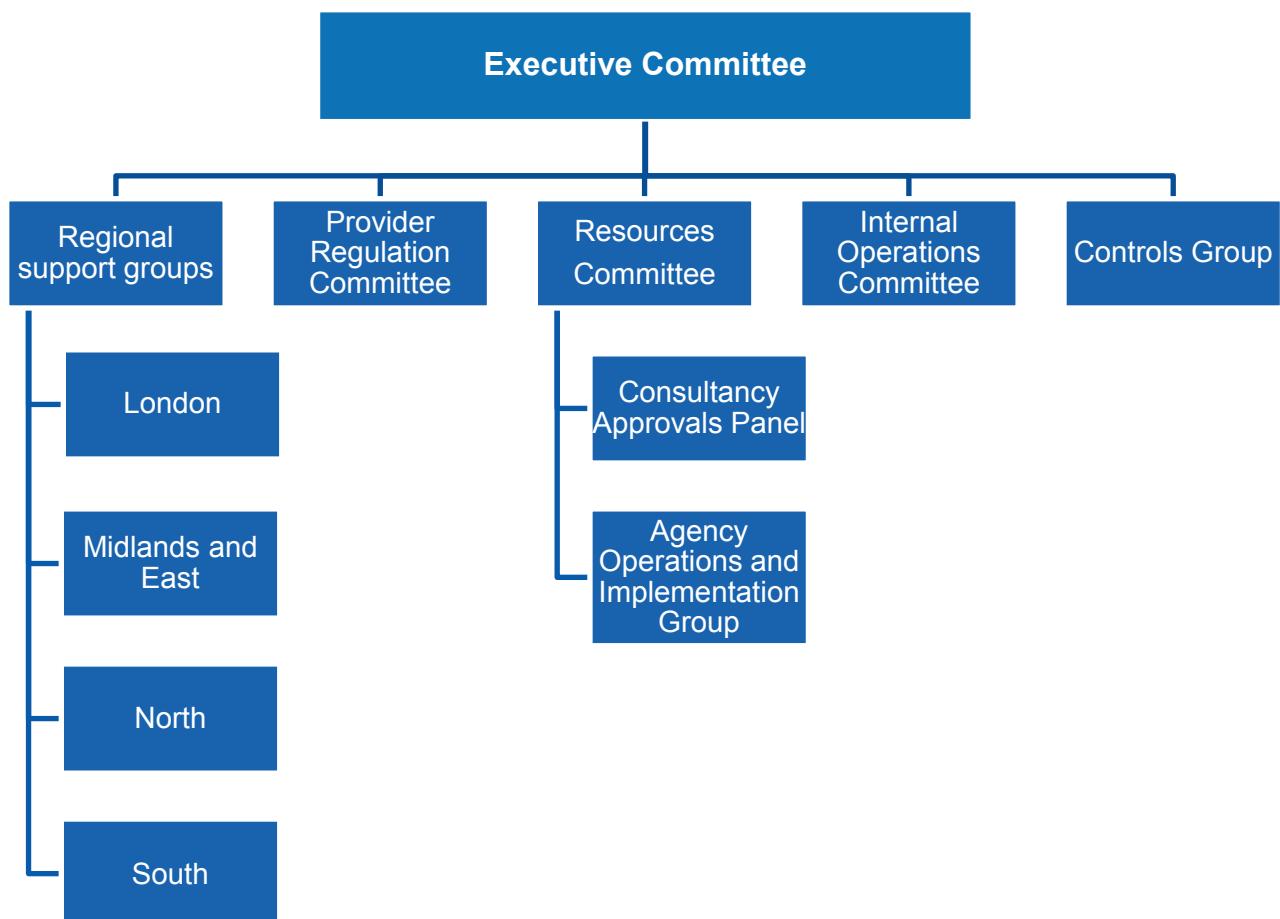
Executive Committee

Regional support groups

London

Midlands and East

North

South

Provider Regulation Committee

Resources Committee

Consultancy Approvals Panel

Agency Operations and Implementation Group

Internal Operations Committee

Controls Group